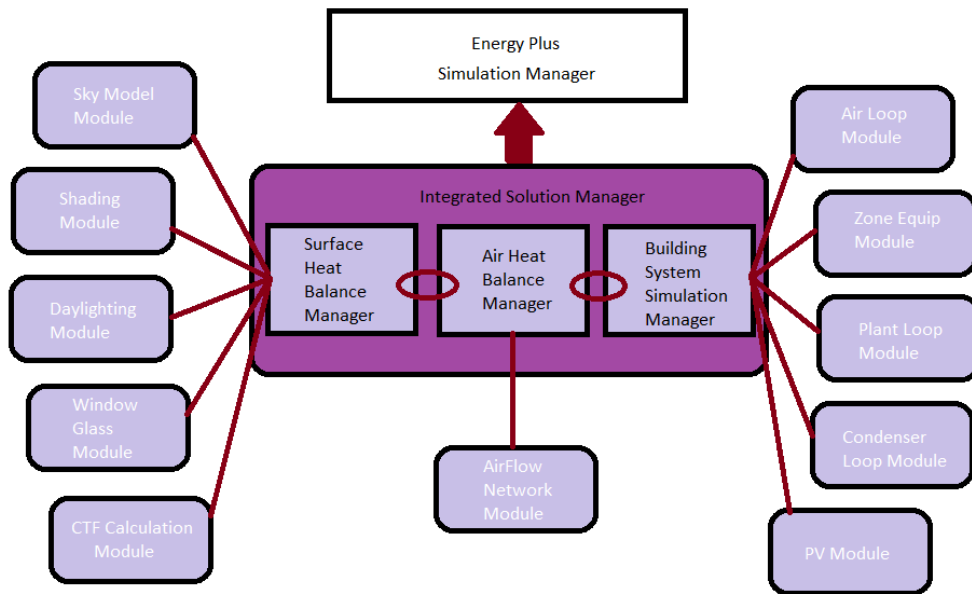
Energy Plus
Simulation Manager

Sky Model Module

Shading Module

Daylighting Module

Window Glass Module

CTF Calculation Module

Integrated Solution Manager

Surface Heat Balance Manager

Air Heat Balance Manager

Building System Simulation Manager

AirFlow Network Module

Air Loop Module

Zone Equip Module

Plant Loop Module

Condenser Loop Module

PV Module